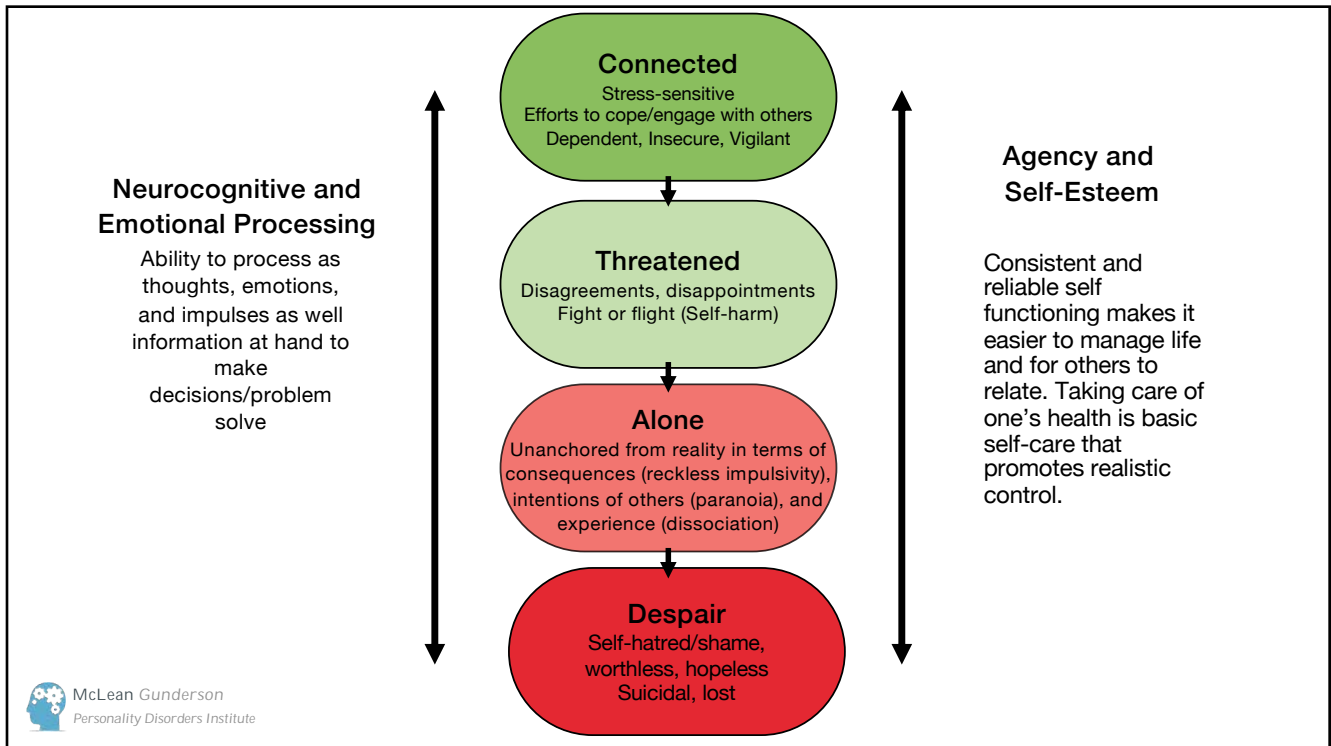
Neurocognitive and Emotional Processing

Ability to process as thoughts, emotions, and impulses as well information at hand to make decisions/problem solve

Connected
Stress-sensitive
Efforts to cope/engage with others
Dependent, Insecure, Vigilant

Threatened
Disagreements, disappointments
Fight or flight (Self-harm)

Alone
Unanchored from reality in terms of consequences (reckless impulsivity), intentions of others (paranoia), and experience (dissociation)

Despair
Self-hatred/shame, worthless, hopeless
Suicidal, lost

Agency and Self-Esteem

Consistent and reliable self functioning makes it easier to manage life and for others to relate. Taking care of one's health is basic self-care that promotes realistic control.

McLean Gunderson
Personality Disorders Institute